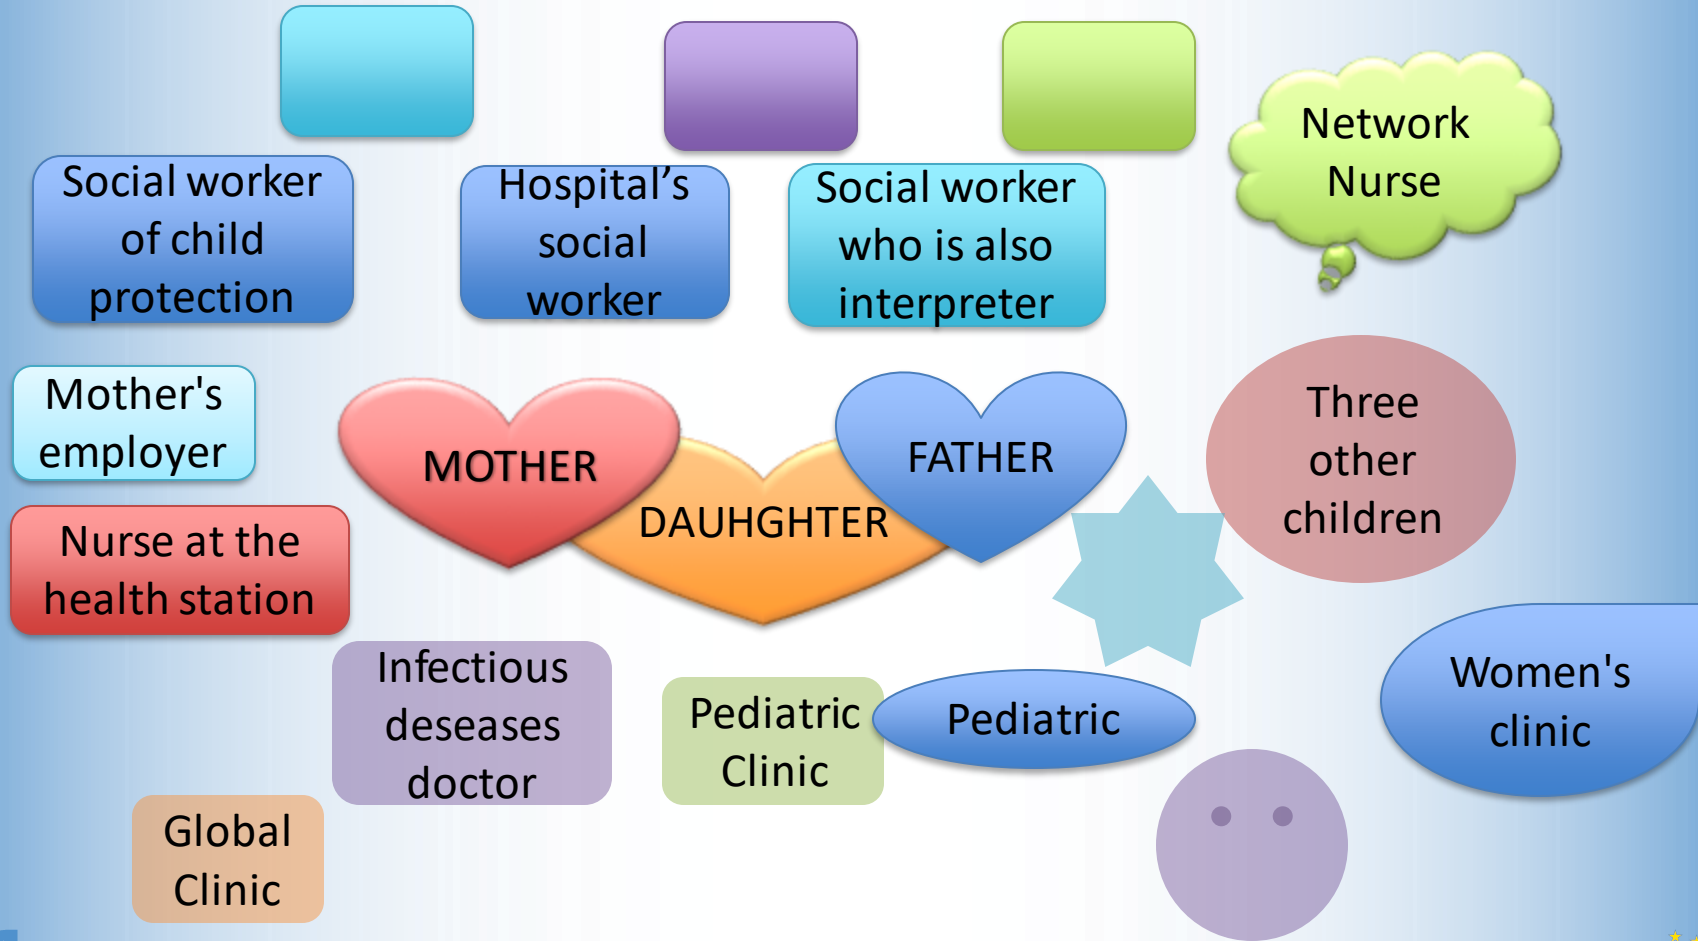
Social worker of child protection

Hospital’s social worker

Social worker who is also interpreter

Network Nurse

Mother's employer

MOTHER

DAUHGHTER

FATHER

Three other children

Nurse at the health station

Infectious deseases doctor

Pediatric Clinic

Pediatric

Women's clinic

Global Clinic